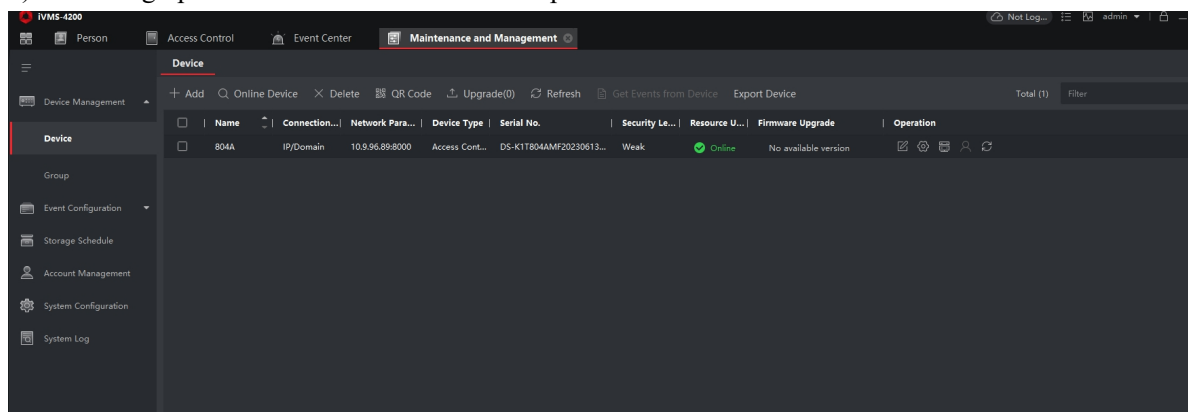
iVMS-4200

Not Log... admin

Person | Access Control | Event Center | Maintenance and Management

Device Management
Device
Group
Event Configuration
Storage Schedule
Account Management
System Configuration
System Log

Device

+ Add | Online Device | × Delete | QR Code | Upgrade(0) | Refresh | Get Events from Device | Export Device | Total (1) | Filter

| Name | Connection... | Network Para... | Device Type | Serial No. | Security Le... | Resource U... | Firmware Upgrade | Operation |
|---|---|---|---|---|---|---|---|---|
| 804A | IP/Domain | 10.9.96.89:8000 | Access Cont... | DS-K1T804AMF20230613... | Weak | Online | No available version | |